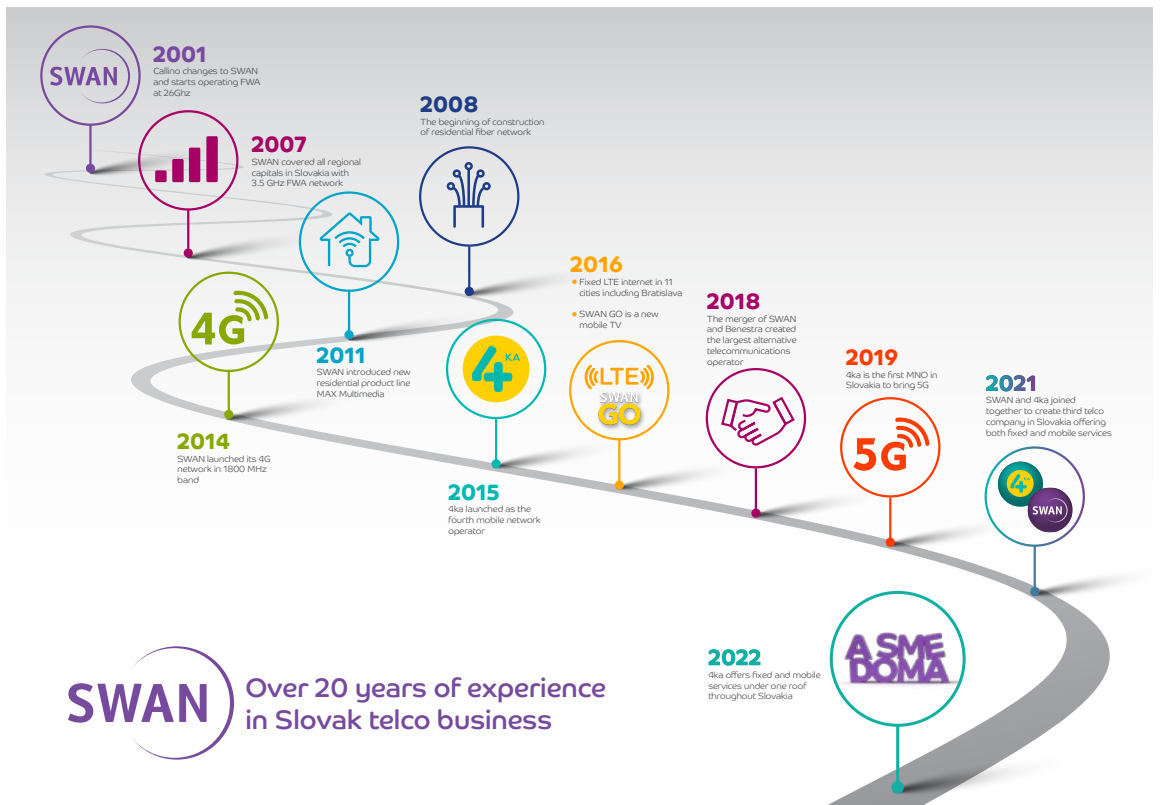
SWAN

2001
Callino changes to SWAN and starts operating FWA at 26Ghz

2007
SWAN covered all regional capitals in Slovakia with 3.5 GHz FWA network

2008
The beginning of construction of residential fiber network

4G

2011
SWAN introduced new residential product line MAX Multimedia

2014
SWAN launched its 4G network in 1800 MHz band

4KA

2015
4ka launched as the fourth mobile network operator

2016
• Fixed LTE internet in 11 cities including Bratislava
• SWAN GO is a new mobile TV

LTE
SWAN GO

2018
The merger of SWAN and Benestra created the largest alternative telecommunications operator

2019
4ka is the first MNO in Slovakia to bring 5G

5G

2021
SWAN and 4ka joined together to create third telco company in Slovakia offering both fixed and mobile services

4KA
SWAN

A SME DOMA

2022
4ka offers fixed and mobile services under one roof throughout Slovakia

SWAN
Over 20 years of experience in Slovak telco business